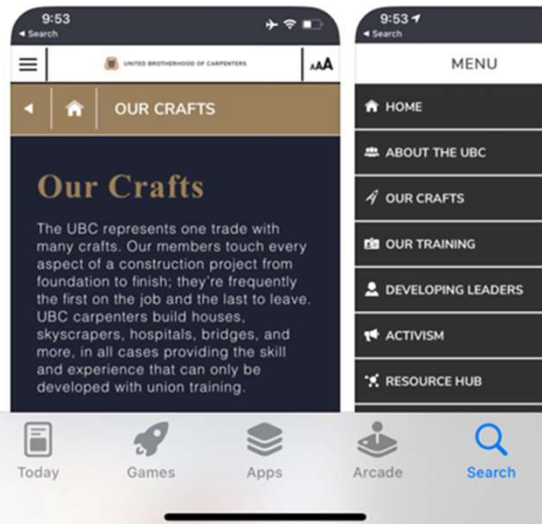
9:53
◂ Search

UNITED BROTHERHOOD OF CARPENTERS

AAA

OUR CRAFTS

Our Crafts

The UBC represents one trade with many crafts. Our members touch every aspect of a construction project from foundation to finish; they're frequently the first on the job and the last to leave. UBC carpenters build houses, skyscrapers, hospitals, bridges, and more, in all cases providing the skill and experience that can only be developed with union training.

9:53
◂ Search

MENU

HOME

ABOUT THE UBC

OUR CRAFTS

OUR TRAINING

DEVELOPING LEADERS

ACTIVISM

RESOURCE HUB

Today

Games

Apps

Arcade

Search